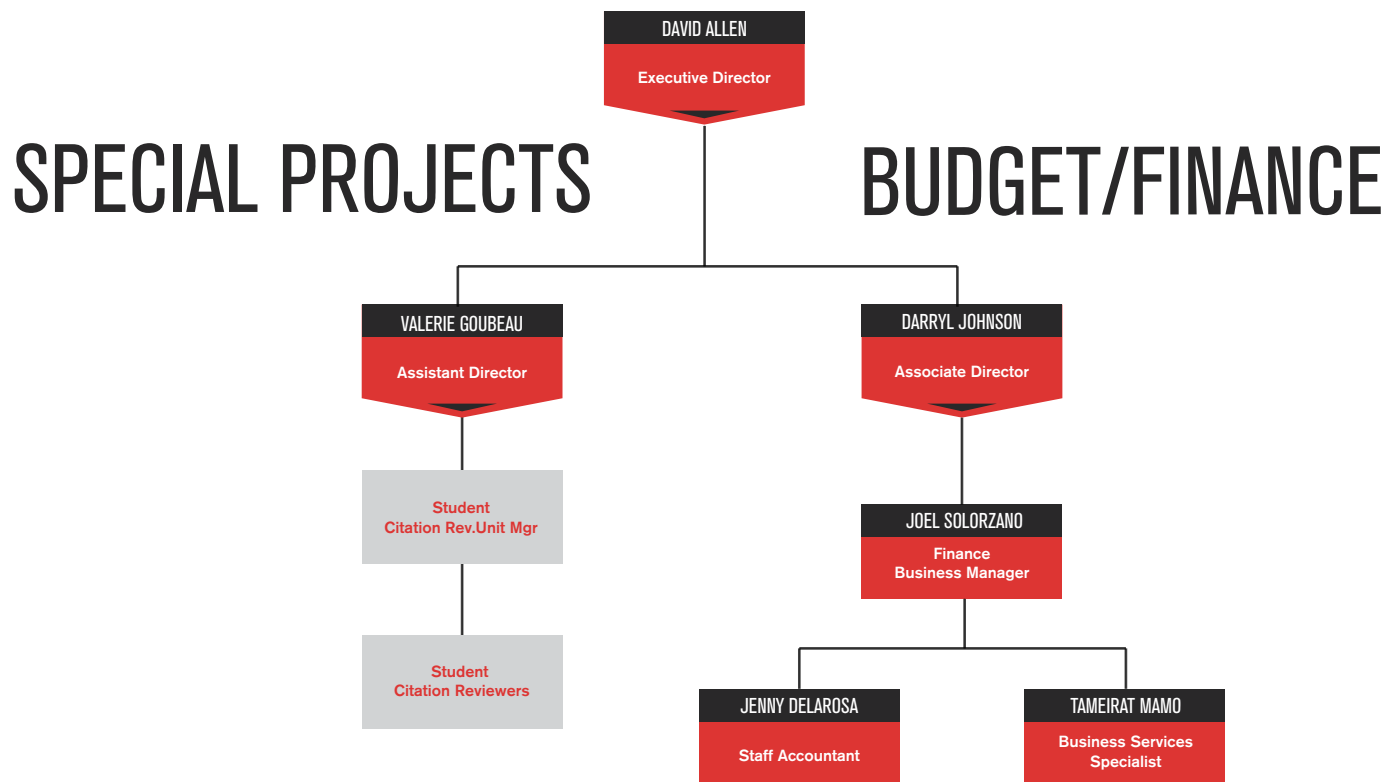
DAVID ALLEN
Executive Director

SPECIAL PROJECTS

BUDGET/FINANCE

VALERIE GOUBEAU
Assistant Director

DARRYL JOHNSON
Associate Director

Student Citation Rev.Unit Mgr

Student Citation Reviewers

JOEL SOLORZANO
Finance Business Manager

JENNY DELAROSA
Staff Accountant

TAMEIRAT MAMO
Business Services Specialist